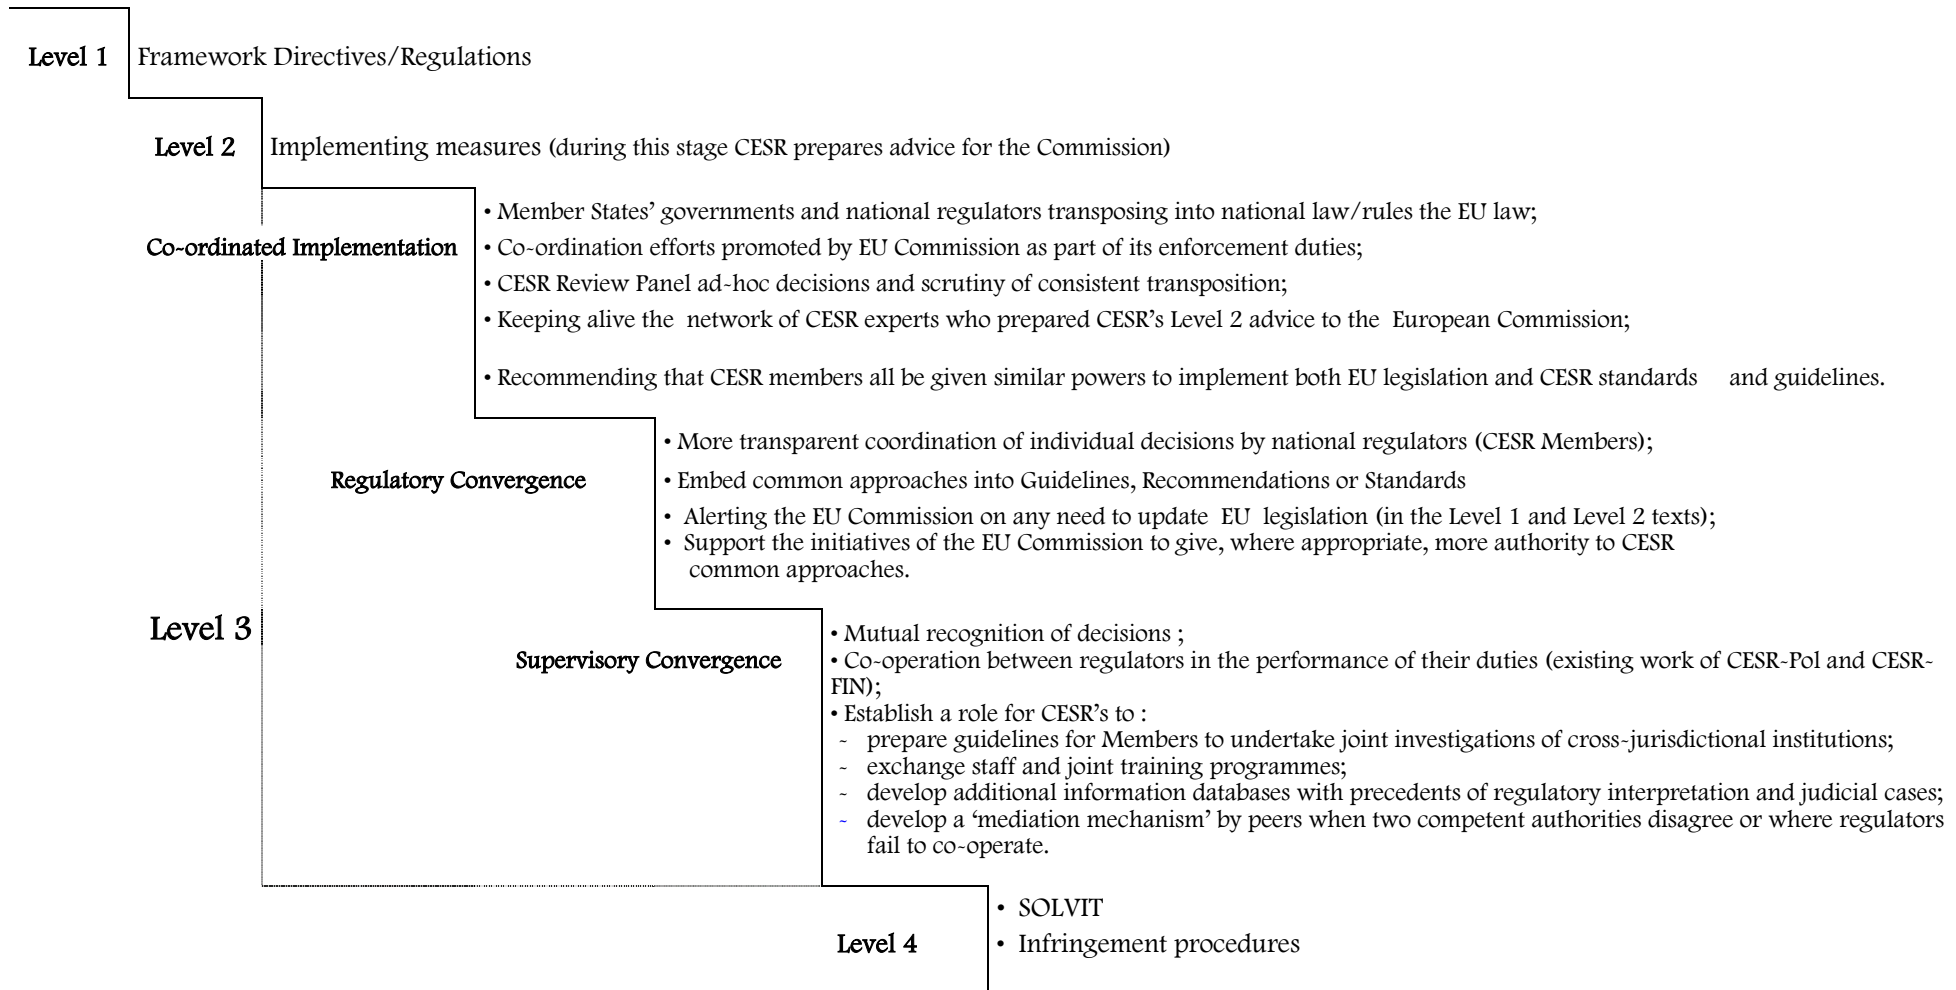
Level 1 Framework Directives/Regulations

Level 2 Implementing measures (during this stage CESR prepares advice for the Commission)

Co-ordinated Implementation

• Member States' governments and national regulators transposing into national law/rules the EU law;
• Co-ordination efforts promoted by EU Commission as part of its enforcement duties;
• CESR Review Panel ad-hoc decisions and scrutiny of consistent transposition;
• Keeping alive the network of CESR experts who prepared CESR's Level 2 advice to the European Commission;
• Recommending that CESR members all be given similar powers to implement both EU legislation and CESR standards and guidelines.

Regulatory Convergence

• More transparent coordination of individual decisions by national regulators (CESR Members);
• Embed common approaches into Guidelines, Recommendations or Standards
• Alerting the EU Commission on any need to update EU legislation (in the Level 1 and Level 2 texts);
• Support the initiatives of the EU Commission to give, where appropriate, more authority to CESR common approaches.

Level 3

Supervisory Convergence

• Mutual recognition of decisions ;
• Co-operation between regulators in the performance of their duties (existing work of CESR-Pol and CESR-FIN);
• Establish a role for CESR's to :
- prepare guidelines for Members to undertake joint investigations of cross-jurisdictional institutions;
- exchange staff and joint training programmes;
- develop additional information databases with precedents of regulatory interpretation and judicial cases;
- develop a 'mediation mechanism' by peers when two competent authorities disagree or where regulators fail to co-operate.

Level 4

• SOLVIT
• Infringement procedures